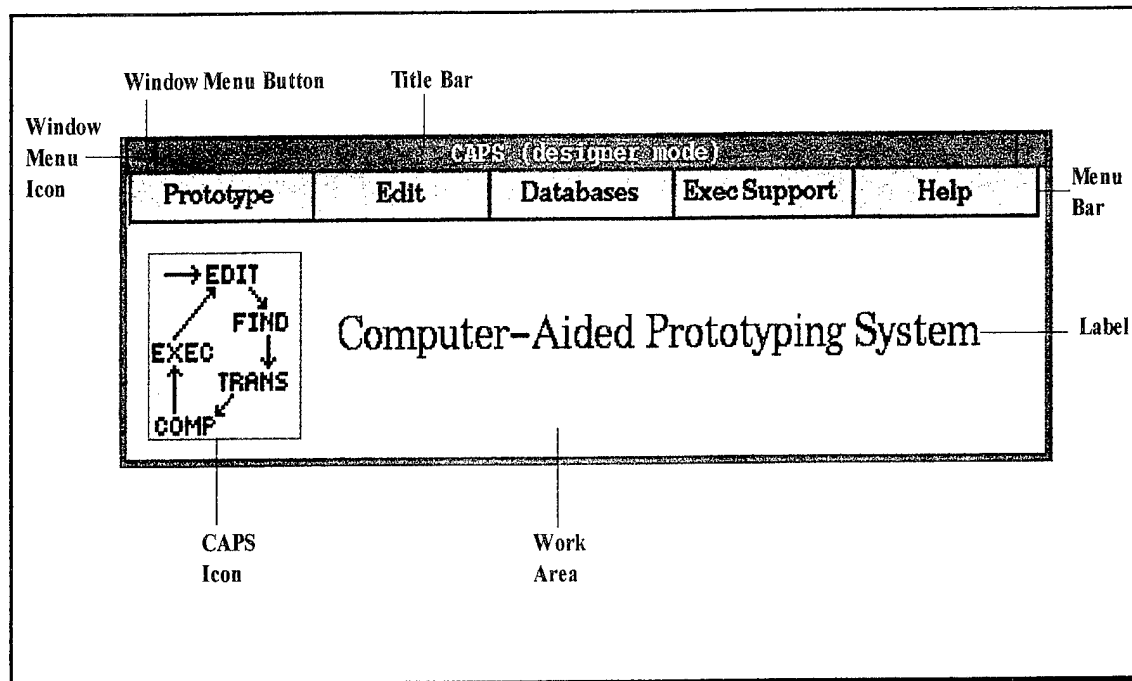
Window Menu Button

Title Bar

Window Menu Icon

CAPS (designer mode)

Prototype | Edit | Databases | Exec Support | Help

Menu Bar

EDIT
FIND
TRANS
COMP
EXEC

Computer–Aided Prototyping System

Label

CAPS Icon

Work Area